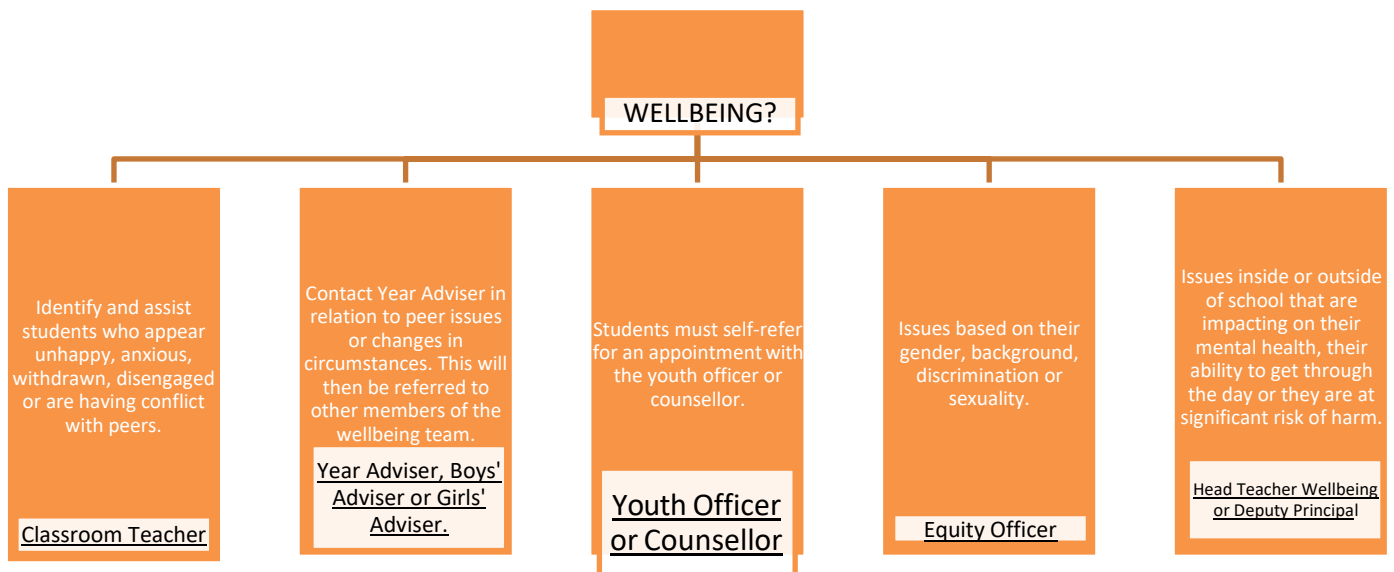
WELLBEING?

Identify and assist students who appear unhappy, anxious, withdrawn, disengaged or are having conflict with peers.

Classroom Teacher

Contact Year Adviser in relation to peer issues or changes in circumstances. This will then be referred to other members of the wellbeing team.

Year Adviser, Boys' Adviser or Girls' Adviser.

Students must self-refer for an appointment with the youth officer or counsellor.

Youth Officer or Counsellor

Issues based on their gender, background, discrimination or sexuality.

Equity Officer

Issues inside or outside of school that are impacting on their mental health, their ability to get through the day or they are at significant risk of harm.

Head Teacher Wellbeing or Deputy Principal